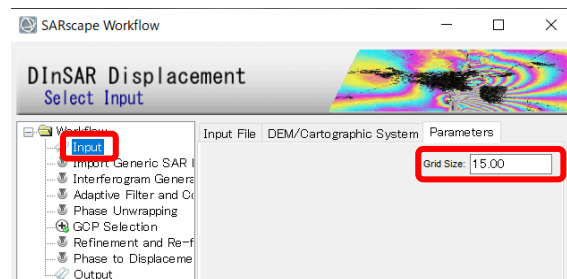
SARscape Workflow

DInSAR Displacement
Select Input

Workflow
Input
Import Generic SAR I
Interferogram Genera
Adaptive Filter and Co
Phase Unwrapping
GCP Selection
Refinement and Re-f
Phase to Displaceme
Output

Input File
DEM/Cartographic System
Parameters

Grid Size: 15.00